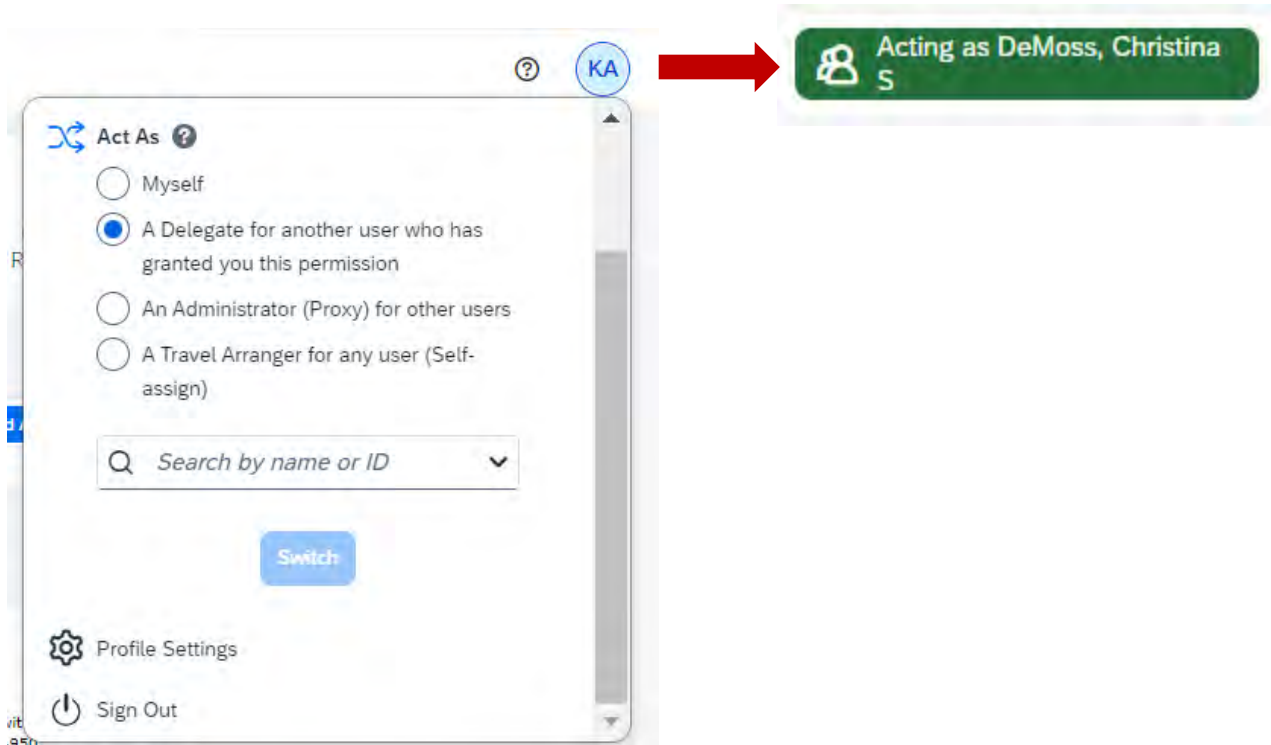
?
KA

Acting as DeMoss, Christina S

Act As ?

Myself

A Delegate for another user who has granted you this permission

An Administrator (Proxy) for other users

A Travel Arranger for any user (Self-assign)

Search by name or ID

Switch

Profile Settings

Sign Out